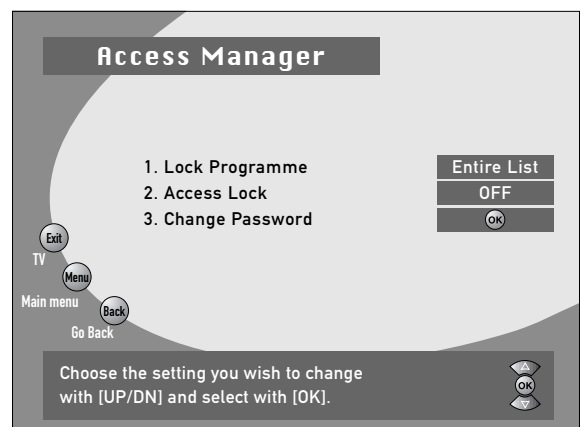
Access Manager

1. Lock Programme
2. Access Lock
3. Change Password

Entire List
OFF
OK

Exit
TV
Menu
Main menu
Back
Go Back

Choose the setting you wish to change with [UP/DN] and select with [OK].

OK